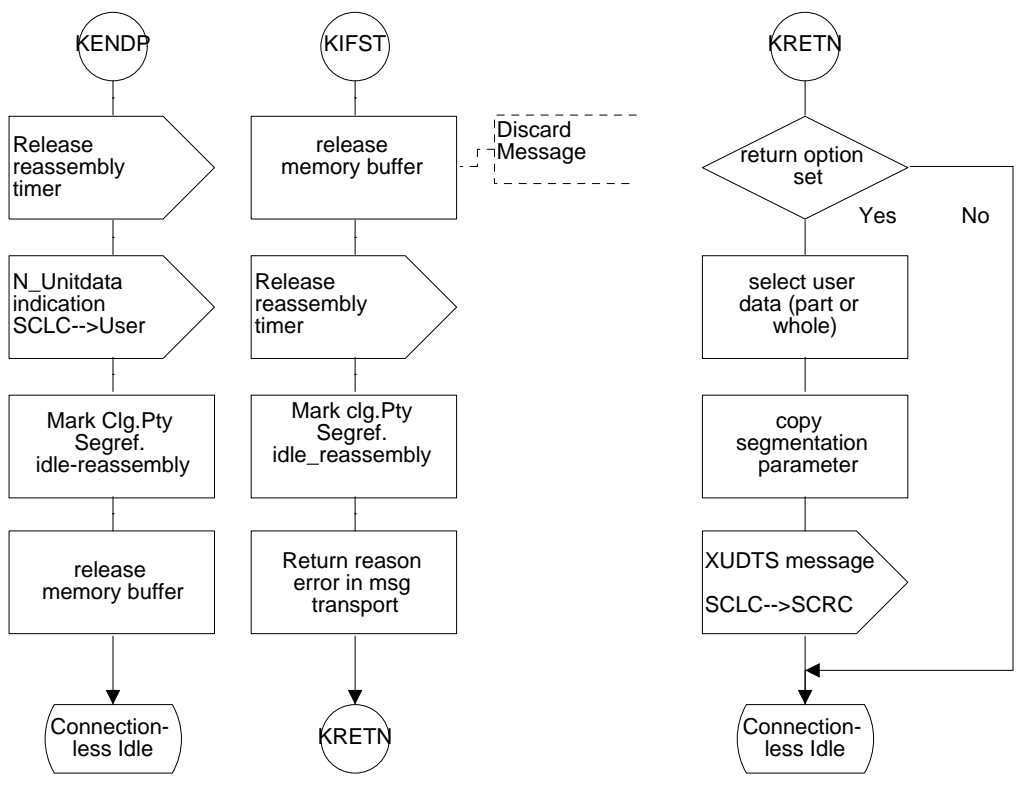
KENDP

Release reassembly timer

N_Unitdata indication SCLC-->User

Mark Clg.Pty Segref. idle-reassembly

release memory buffer

Connectionless Idle

KIFST

release memory buffer

Discard Message

Release reassembly timer

Mark clg.Pty Segref. idle_reassembly

Return reason error in msg transport

KRETN

KRETN

return option set

Yes

No

select user data (part or whole)

copy segmentation parameter

XUDTS message

SCLC-->SCRC

Connectionless Idle